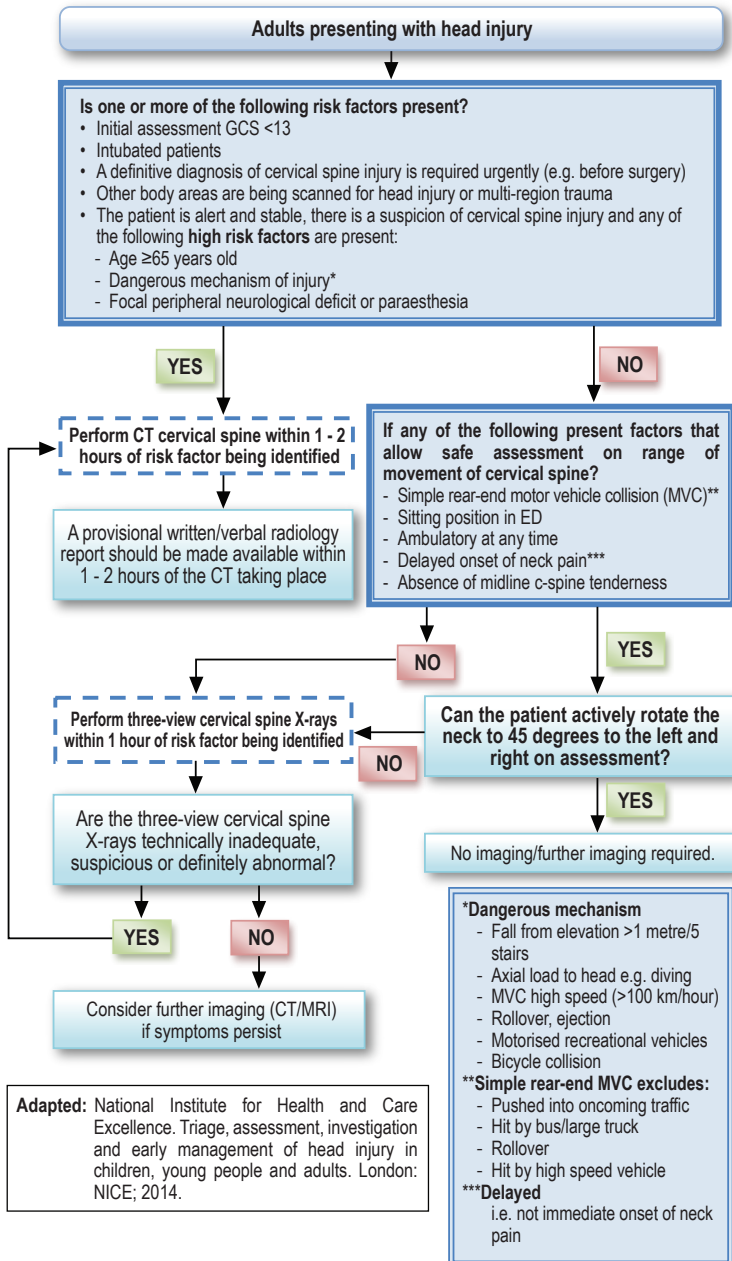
Adults presenting with head injury

Is one or more of the following risk factors present?
- Initial assessment GCS <13
- Intubated patients
- A definitive diagnosis of cervical spine injury is required urgently (e.g. before surgery)
- Other body areas are being scanned for head injury or multi-region trauma
- The patient is alert and stable, there is a suspicion of cervical spine injury and any of the following high risk factors are present:
- Age ≥65 years old
- Dangerous mechanism of injury*
- Focal peripheral neurological deficit or paraesthesia

YES

NO

Perform CT cervical spine within 1 - 2 hours of risk factor being identified

A provisional written/verbal radiology report should be made available within 1 - 2 hours of the CT taking place

If any of the following present factors that allow safe assessment on range of movement of cervical spine?
- Simple rear-end motor vehicle collision (MVC)**
- Sitting position in ED
- Ambulatory at any time
- Delayed onset of neck pain***
- Absence of midline c-spine tenderness

NO

YES

Perform three-view cervical spine X-rays within 1 hour of risk factor being identified

NO

Can the patient actively rotate the neck to 45 degrees to the left and right on assessment?

YES

Are the three-view cervical spine X-rays technically inadequate, suspicious or definitely abnormal?

No imaging/further imaging required.

YES

NO

Consider further imaging (CT/MRI) if symptoms persist

*Dangerous mechanism
- Fall from elevation >1 metre/5 stairs
- Axial load to head e.g. diving
- MVC high speed (>100 km/hour)
- Rollover, ejection
- Motorised recreational vehicles
- Bicycle collision
**Simple rear-end MVC excludes:
- Pushed into oncoming traffic
- Hit by bus/large truck
- Rollover
- Hit by high speed vehicle
***Delayed
i.e. not immediate onset of neck pain

Adapted: National Institute for Health and Care Excellence. Triage, assessment, investigation and early management of head injury in children, young people and adults. London: NICE; 2014.